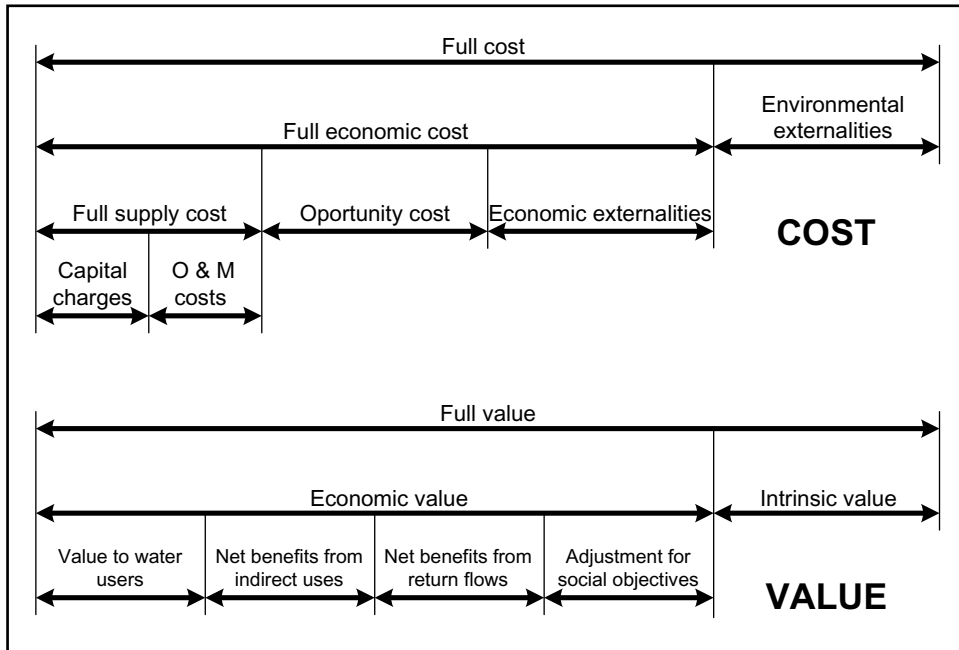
Full cost

Full economic cost

Environmental externalities

Full supply cost

Oportunity cost

Economic externalities

COST

Capital charges

O & M costs

Full value

Economic value

Intrinsic value

Value to water users

Net benefits from indirect uses

Net benefits from return flows

Adjustment for social objectives

VALUE